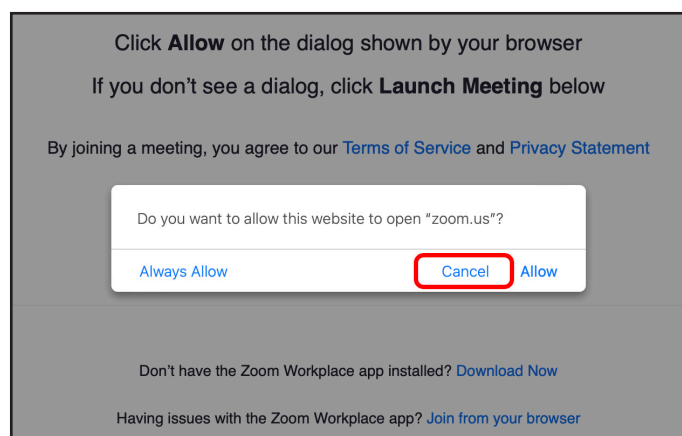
Click **Allow** on the dialog shown by your browser

If you don’t see a dialog, click **Launch Meeting** below

By joining a meeting, you agree to our Terms of Service and Privacy Statement

Do you want to allow this website to open “zoom.us”?

Always Allow

Cancel

Allow

Don’t have the Zoom Workplace app installed? Download Now

Having issues with the Zoom Workplace app? Join from your browser